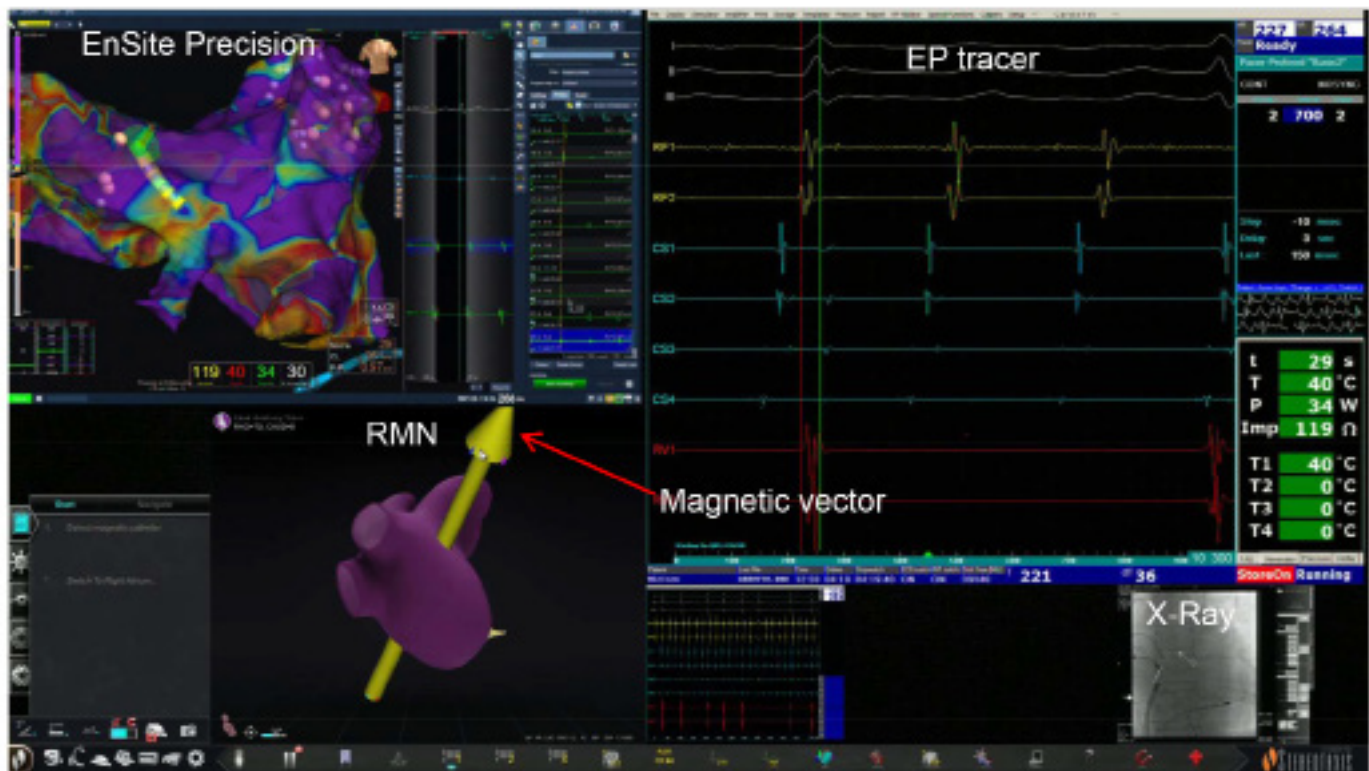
EnSite Precision

119 40 34 30

EP tracer

I
II
III
RF1
RF2
CS1
CS2
CS3
CS4
RV1

227 264
Ready

2 700 2

t 29 s
T 40 °C
P 34 W
Imp 119 Ω
T1 40 °C
T2 0 °C
T3 0 °C
T4 0 °C

221
36
StoreOn Running

RMN

Magnetic vector

X-Ray